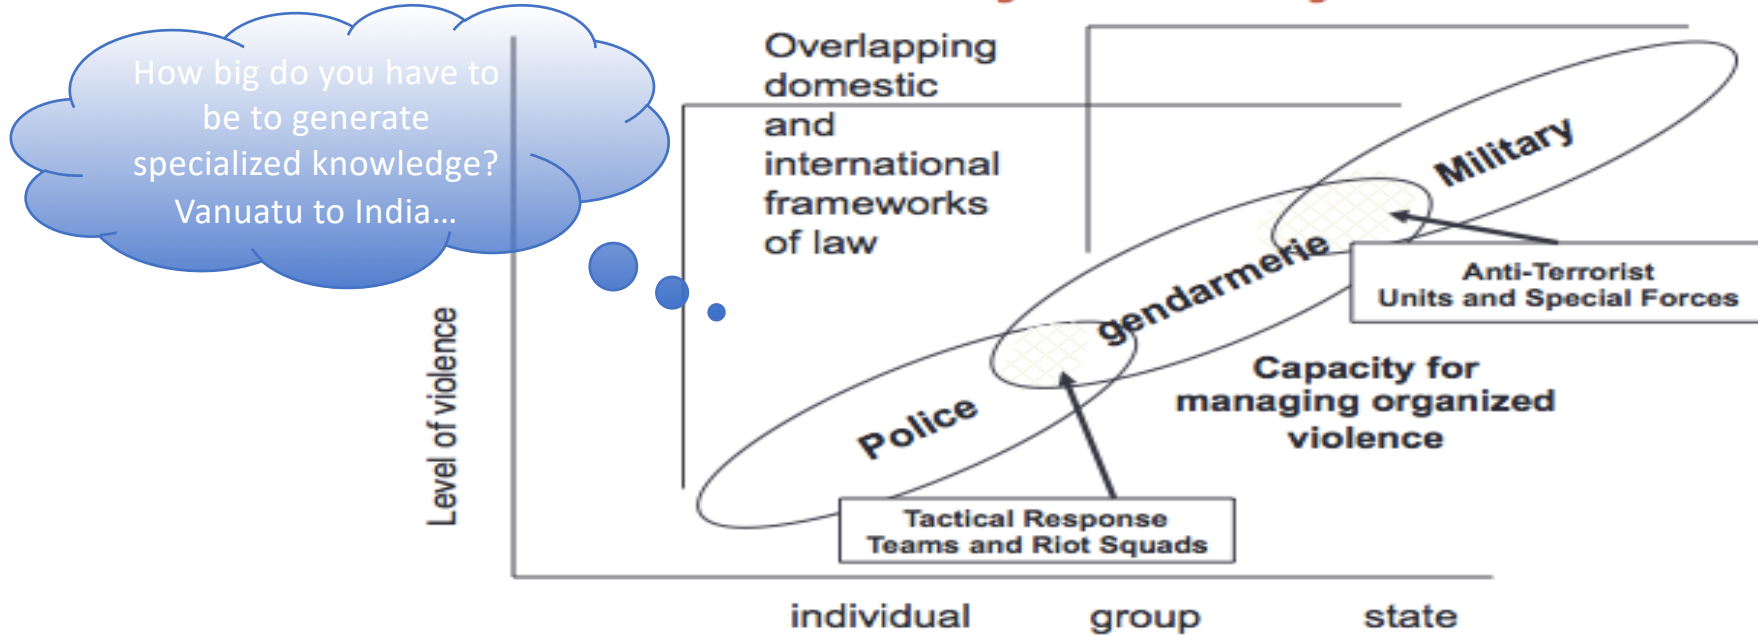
How big do you have to be to generate specialized knowledge? Vanuatu to India…

Overlapping domestic and international frameworks of law

Military

gendarmerie

Anti-Terrorist Units and Special Forces

Police

Capacity for managing organized violence

Tactical Response Teams and Riot Squads

Level of violence

individual

group

state